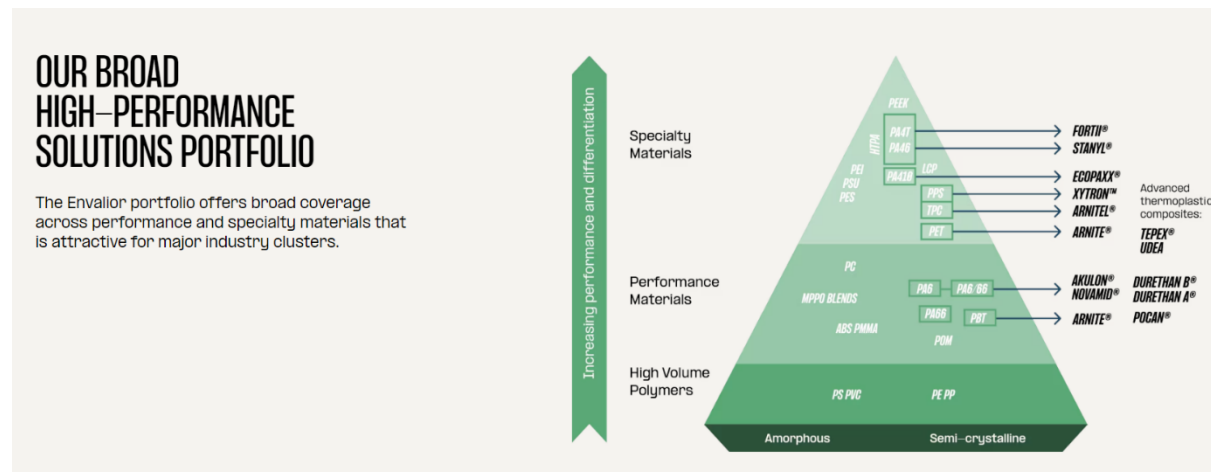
OUR BROAD HIGH–PERFORMANCE SOLUTIONS PORTFOLIO

The Envalior portfolio offers broad coverage across performance and specialty materials that is attractive for major industry clusters.

Increasing performance and differentiation

Specialty Materials

Performance Materials

High Volume Polymers

PEEK
HTPA
PA4T
PA46
PA4T0
LCP
PEI
PSU
PES
PPS
TPC
PET

PC
MPPO BLENDS
ABS PMMA
PA6
PA6/66
PA66
PBT
POM

PS PVC
PE PP

Amorphous
Semi-crystalline

FORTII®
STANYL®
ECOPAXX®
XYTRON™
ARNITEL®
ARNITE®

Advanced thermoplastic composites:
TEPEX®
UDEA

AKULON®
NOVAMID®
DURETHAN B®
DURETHAN A®
ARNITE®
POCAN®